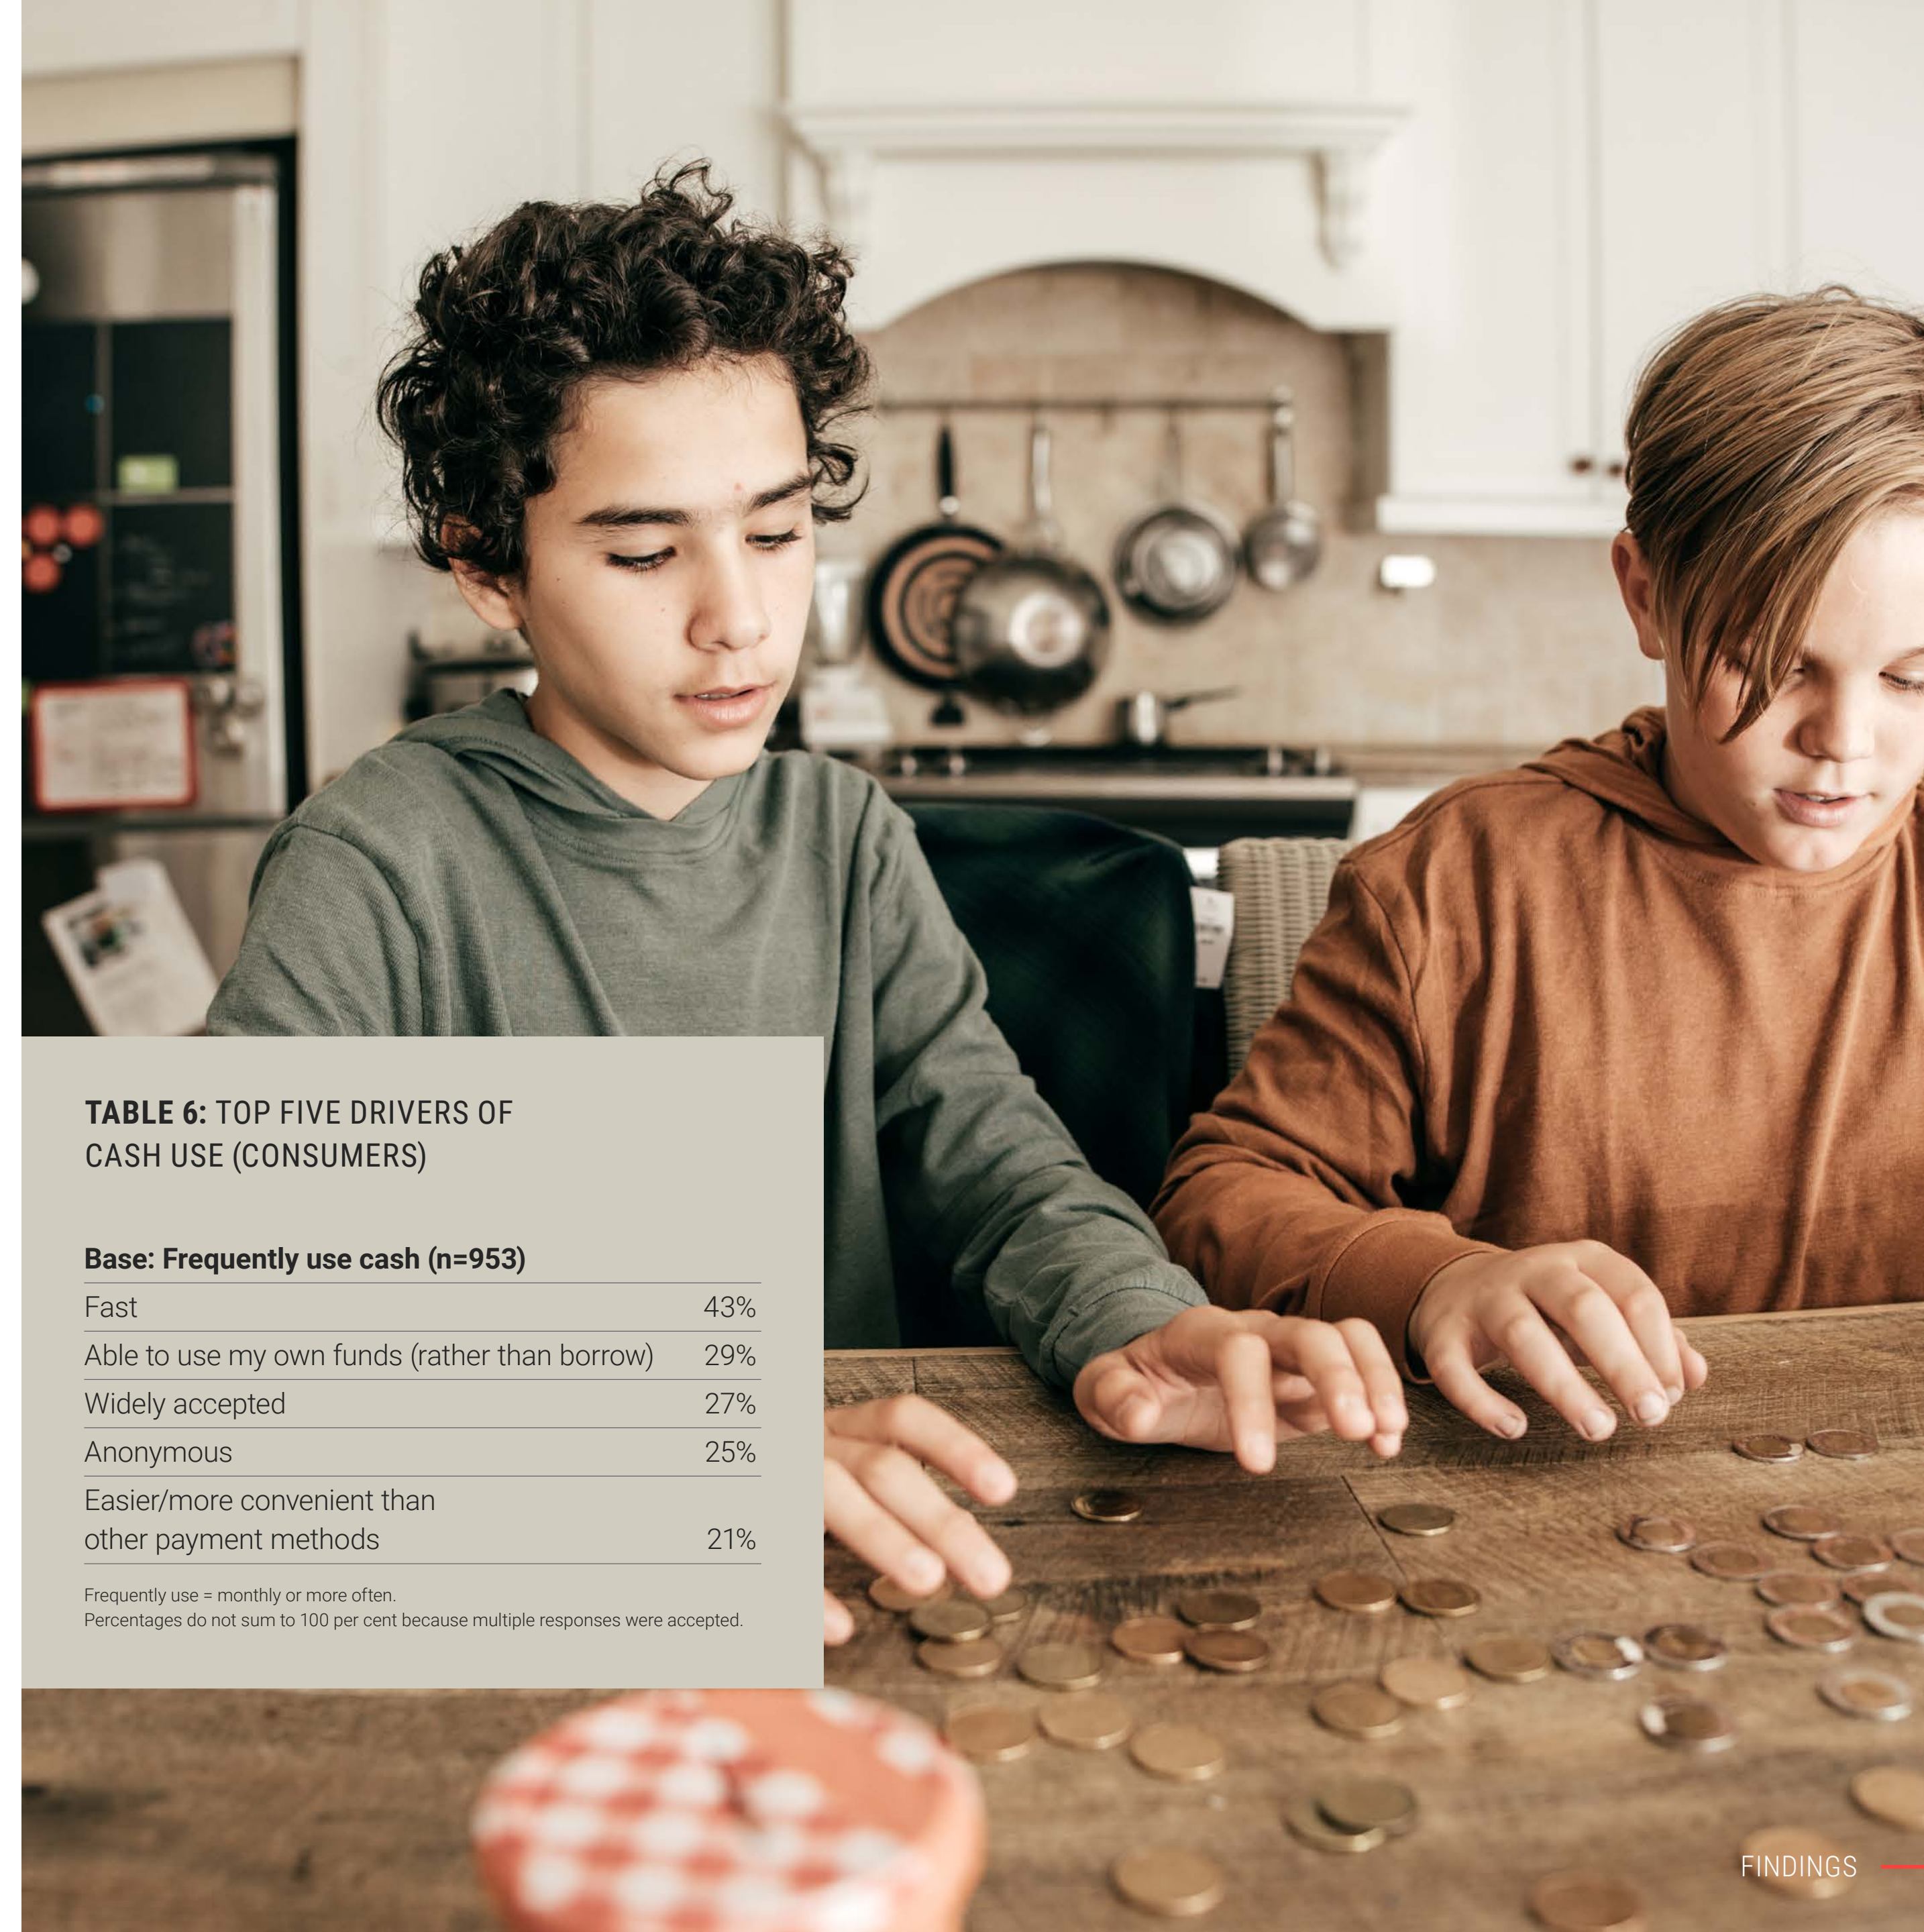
**TABLE 6:** TOP FIVE DRIVERS OF CASH USE (CONSUMERS)

| **Base: Frequently use cash (n=953)** | |
|---|---|
| Fast | 43% |
| Able to use my own funds (rather than borrow) | 29% |
| Widely accepted | 27% |
| Anonymous | 25% |
| Easier/more convenient than other payment methods | 21% |

Frequently use = monthly or more often.
Percentages do not sum to 100 per cent because multiple responses were accepted.

FINDINGS